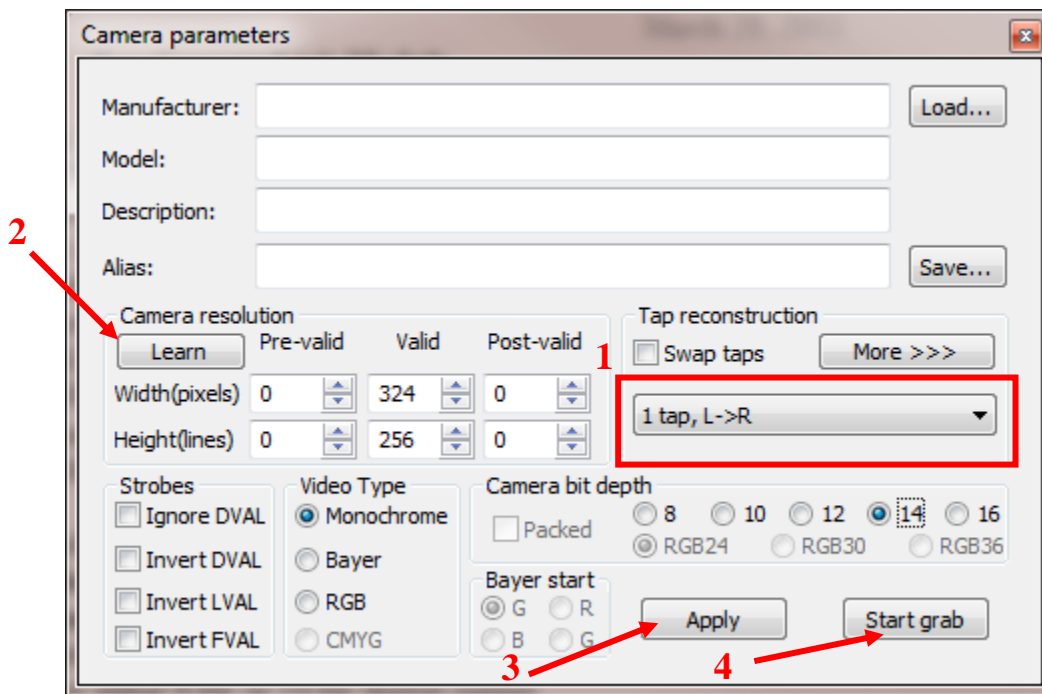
Camera parameters

Manufacturer: Load...

Model:

Description:

Alias: Save...

2

Camera resolution
Learn Pre-valid Valid Post-valid
Width(pixels) 0 324 0
Height(lines) 0 256 0

Tap reconstruction
Swap taps More >>>
1
1 tap, L->R

Strobes
Ignore DVAL
Invert DVAL
Invert LVAL
Invert FVAL

Video Type
Monochrome
Bayer
RGB
CMYG

Camera bit depth
Packed
8 10 12 14 16
RGB24 RGB30 RGB36

Bayer start
G R
B G

Apply
Start grab

3 4